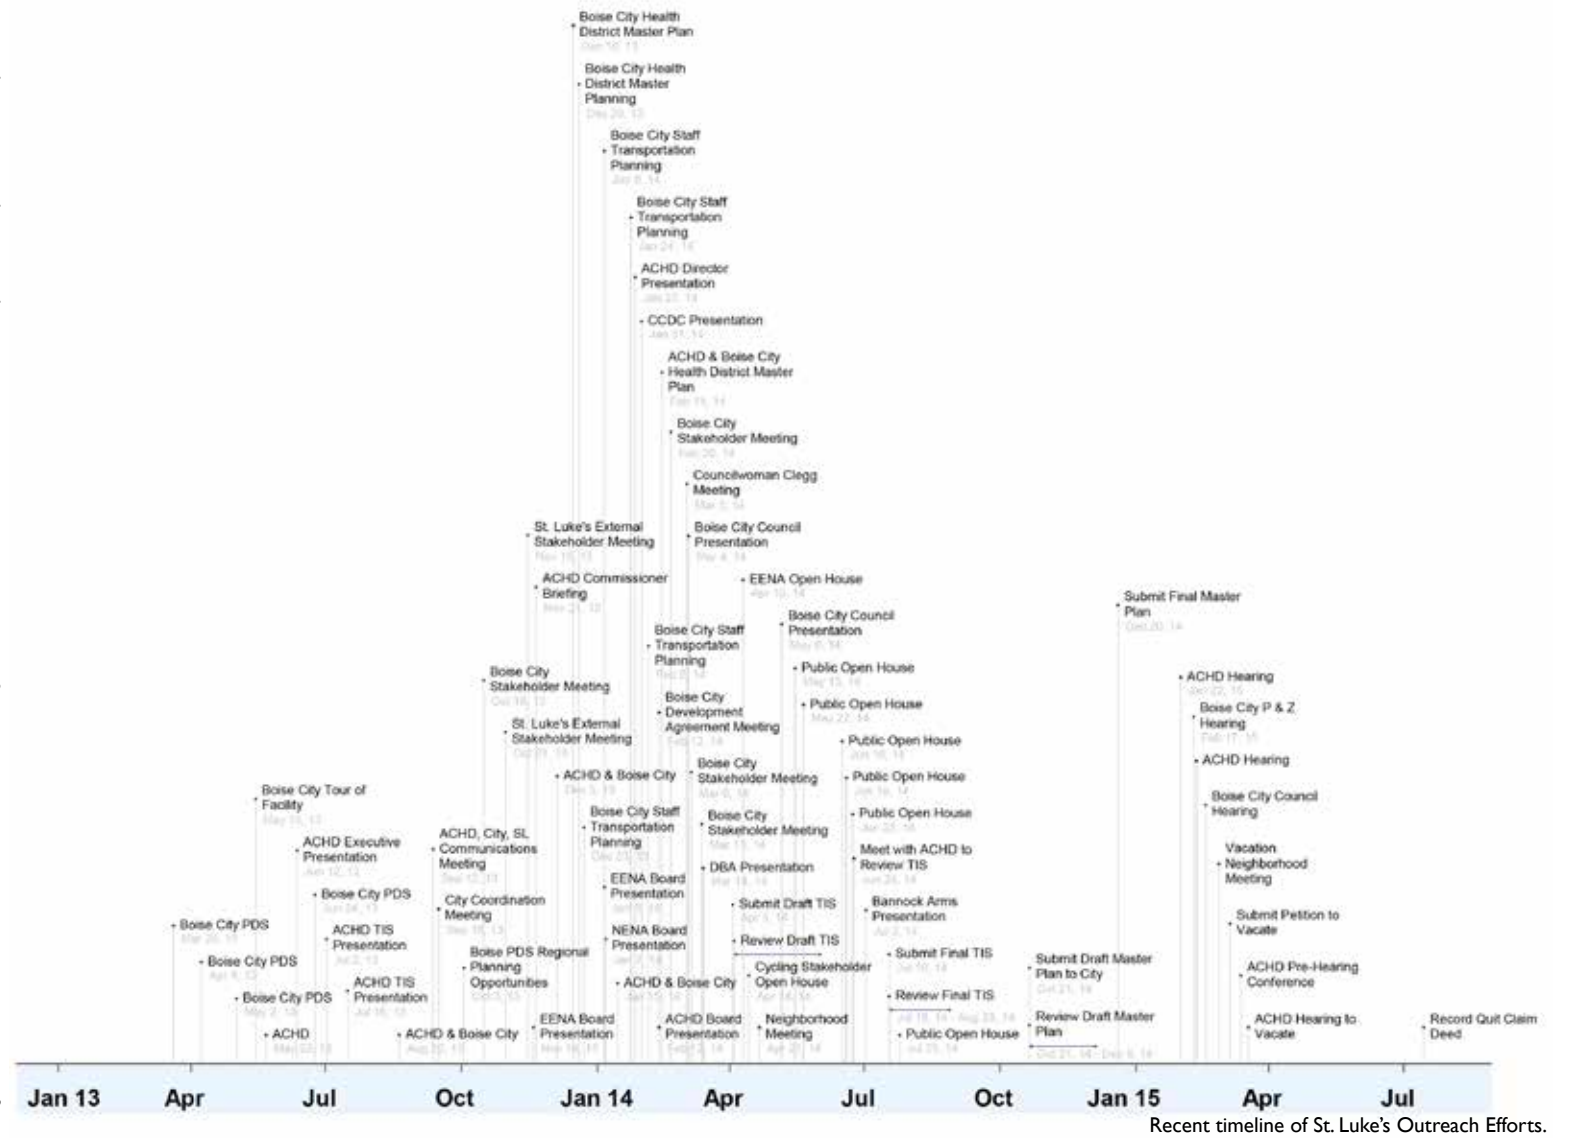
Boise City Health District Master Plan
Dec 16, 13

Boise City Health District Master Planning
Dec 20, 13

Boise City Staff Transportation Planning
Jan 8, 14

Boise City Staff Transportation Planning
Jan 24, 14

ACHD Director Presentation
Jan 27, 14

CCDC Presentation
Jan 31, 14

ACHD & Boise City Health District Master Plan
Feb 19, 14

Boise City Stakeholder Meeting
Feb 20, 14

Councilwoman Clegg Meeting
Mar 3, 14

Boise City Council Presentation
Mar 4, 14

St. Luke's External Stakeholder Meeting
Nov 19, 13

ACHD Commissioner Briefing
Nov 21, 13

EENA Open House
Apr 10, 14

Boise City Council Presentation
May 6, 14

Submit Final Master Plan
Dec 20, 14

Boise City Staff Transportation Planning
Feb 6, 14

Public Open House
May 13, 14

ACHD Hearing
Jan 22, 15

Boise City Stakeholder Meeting
Oct 16, 13

Boise City Development Agreement Meeting
Feb 12, 14

Public Open House
May 27, 14

Boise City P & Z Hearing
Feb 17, 15

St. Luke's External Stakeholder Meeting
Oct 31, 13

Public Open House
Jun 16, 14

ACHD Hearing

ACHD & Boise City
Dec 5, 13

Boise City Stakeholder Meeting
Mar 6, 14

Public Open House
Jun 16, 14

Boise City Tour of Facility
May 15, 13

Boise City Staff Transportation Planning
Dec 23, 13

Boise City Stakeholder Meeting
Mar 13, 14

Public Open House
Jun 23, 14

Boise City Council Hearing

ACHD Executive Presentation
Jun 12, 13

ACHD, City, SL Communications Meeting
Sep 12, 13

DBA Presentation
Mar 18, 14

Meet with ACHD to Review TIS
Jun 24, 14

Vacation Neighborhood Meeting

Boise City PDS
Jun 24, 13

EENA Board Presentation
Jan 13, 14

City Coordination Meeting
Sep 18, 13

Submit Draft TIS
Apr 5, 14

Bannock Arms Presentation
Jul 2, 14

Submit Petition to Vacate

Boise City PDS
Mar 26, 13

ACHD TIS Presentation
Jul 2, 13

NENA Board Presentation
Jan 7, 14

Review Draft TIS

Boise PDS Regional Planning Opportunities
Oct 3, 13

Submit Final TIS
Jul 10, 14

Cycling Stakeholder Open House
Apr 16, 14

Submit Draft Master Plan to City
Oct 21, 14

ACHD Pre-Hearing Conference

Boise City PDS
Apr 9, 13

ACHD TIS Presentation
Jul 16, 13

ACHD & Boise City
Jan 15, 14

Review Final TIS
Jul 18, 14 - Aug 23, 14

Boise City PDS
May 2, 13

Review Draft Master Plan
Oct 21, 14 - Dec 6, 14

ACHD Hearing to Vacate

Record Quit Claim Deed

ACHD
May 22, 13

ACHD & Boise City
Aug 20, 13

EENA Board Presentation
Nov 18, 13

ACHD Board Presentation
Feb 5, 14

Neighborhood Meeting
Apr 21, 14

Public Open House
Jul 23, 14

Jan 13 Apr Jul Oct Jan 14 Apr Jul Oct Jan 15 Apr Jul

Recent timeline of St. Luke's Outreach Efforts.